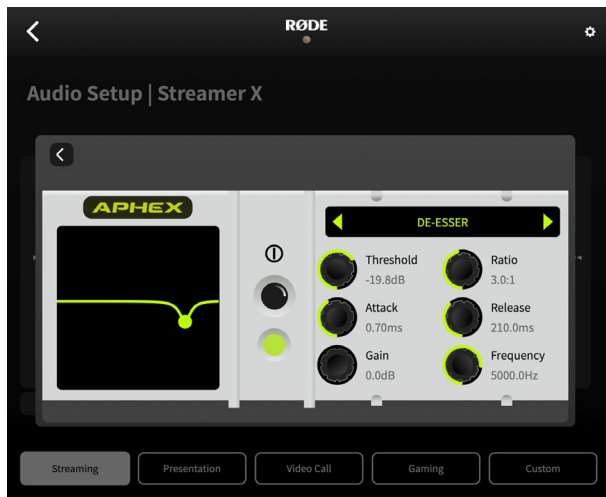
RØDE

Audio Setup | Streamer X

APHEX

DE-ESSER

Threshold
-19.8dB

Ratio
3.0:1

Attack
0.70ms

Release
210.0ms

Gain
0.0dB

Frequency
5000.0Hz

Streaming | Presentation | Video Call | Gaming | Custom